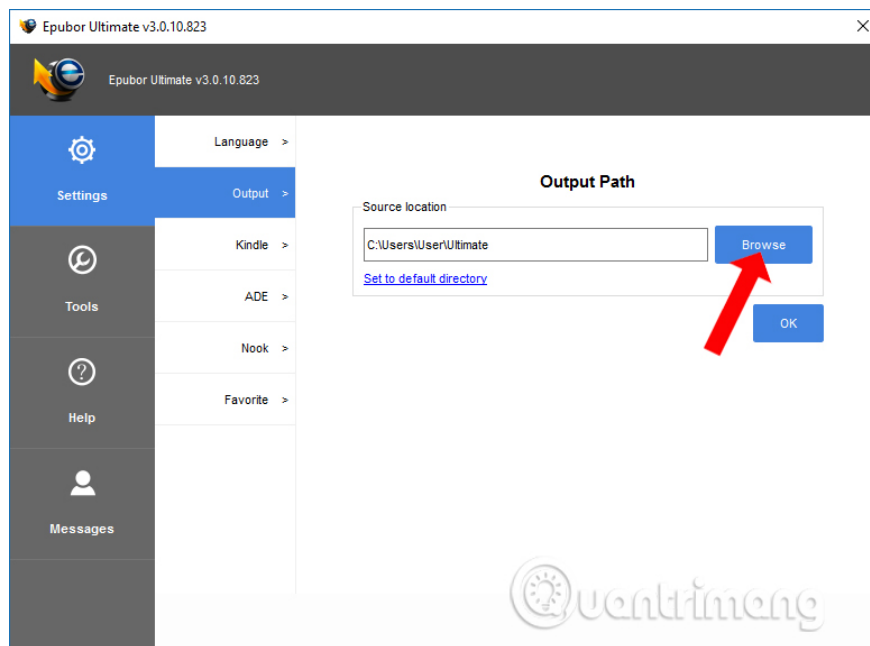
Epubor Ultimate v3.0.10.823

Epubor Ultimate v3.0.10.823

Settings

Tools

Help

Messages

Language >

Output >

Kindle >

ADE >

Nook >

Favorite >

Output Path

Source location

C:\Users\User\Ultimate

Browse

Set to default directory

OK

Quantrimang